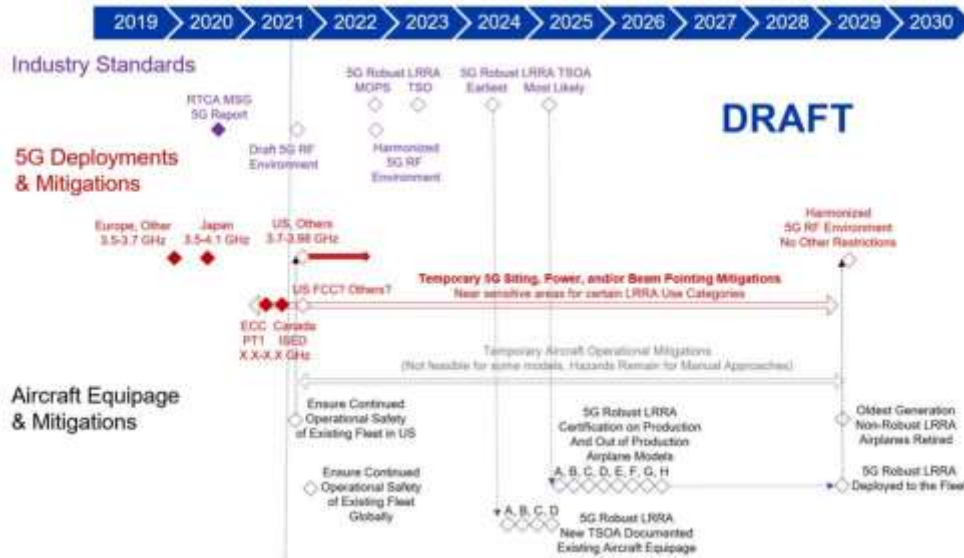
2019 2020 2021 2022 2023 2024 2025 2026 2027 2028 2029 2030

Industry Standards

RTCA MSG 5G Report

5G Robust LRRA MOPS

LRRA TSO

5G Robust LRRA TSOA Earliest

Most Likely

DRAFT

Draft 5G RF Environment

Harmonized 5G RF Environment

5G Deployments & Mitigations

Europe, Other 3.5-3.7 GHz

Japan 3.5-4.1 GHz

US, Others 3.7-3.98 GHz

Harmonized 5G RF Environment No Other Restrictions

Temporary 5G Siting, Power, and/or Beam Pointing Mitigations

Near sensitive areas for certain LRRA Use Categories

US FCC? Others?

ECC PT1 X.X-X.X GHz

Canada ISED

Temporary Aircraft Operational Mitigations

(Not feasible for some models, Hazards Remain for Manual Approaches)

Aircraft Equipage & Mitigations

Ensure Continued Operational Safety of Existing Fleet in US

5G Robust LRRA Certification on Production And Out of Production Airplane Models

A, B, C, D, E, F, G, H

Oldest Generation Non-Robust LRRA Airplanes Retired

Ensure Continued Operational Safety of Existing Fleet Globally

5G Robust LRRA Deployed to the Fleet

A, B, C, D

5G Robust LRRA New TSOA Documented Existing Aircraft Equipage